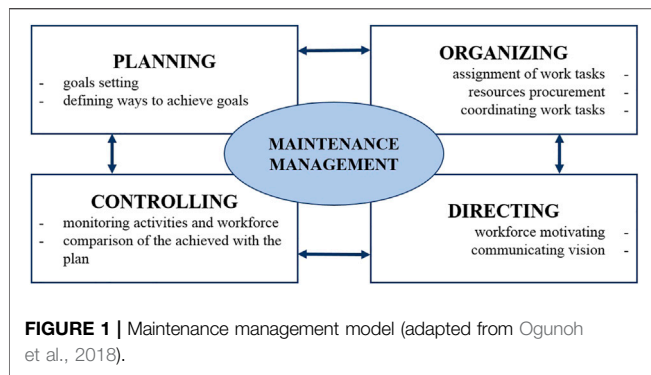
PLANNING
- goals setting
- defining ways to achieve goals

ORGANIZING
assignment of work tasks -
resources procurement -
coordinating work tasks -

MAINTENANCE MANAGEMENT

CONTROLLING
- monitoring activities and workforce
- comparison of the achieved with the plan

DIRECTING
workforce motivating -
communicating vision -

FIGURE 1 | Maintenance management model (adapted from Ogunoh et al., 2018).